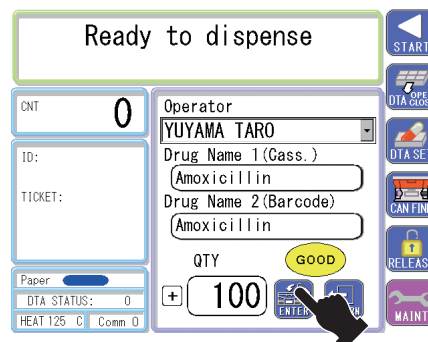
Ready to dispense

START

DTA OPEN CLOSE

DTA SET

CAN FIND

RELEASE

MAINT

CNT 0

ID:

TICKET:

Paper

DTA STATUS: 0

HEAT 125 C

Comm 0

Operator

YUYAMA TARO

Drug Name 1(Cass.)

Amoxicillin

Drug Name 2(Barcode)

Amoxicillin

QTY

GOOD

+

100

ENTER

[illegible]